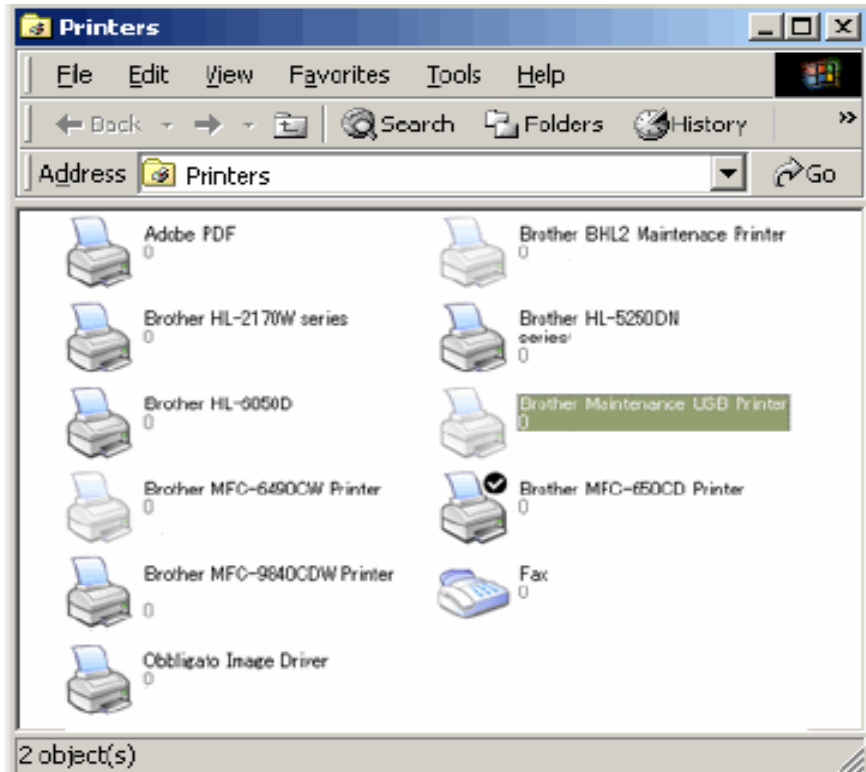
Printers

File Edit View Favorites Tools Help

Back Search Folders History

Address Printers Go

Adobe PDF
0

Brother BHL2 Maintenace Printer
0

Brother HL-2170W series
0

Brother HL-5250DN series
0

Brother HL-6050D
0

Brother Maintenance USB Printer
0

Brother MFC-6490CW Printer
0

Brother MFC-650CD Printer
0

Brother MFC-9840CDW Printer
0

Fax
0

Obbligato Image Driver
0

2 object(s)